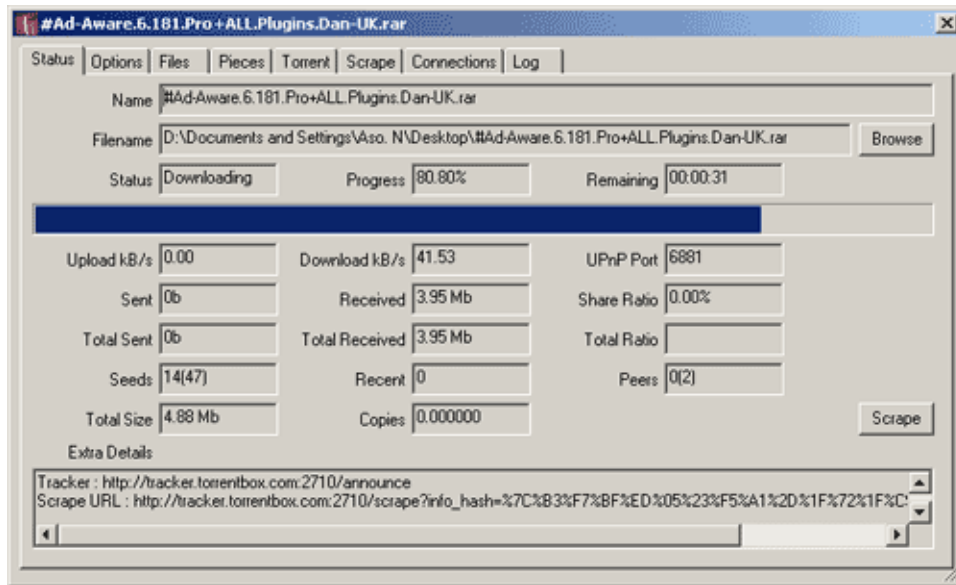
#Ad-Aware.6.181.Pro+ALL.Plugins.Dan-UK.rar

Status | Options | Files | Pieces | Torrent | Scrape | Connections | Log

Name #Ad-Aware.6.181.Pro+ALL.Plugins.Dan-UK.rar

Filename D:\Documents and Settings\Aso. N\Desktop\#Ad-Aware.6.181.Pro+ALL.Plugins.Dan-UK.rar Browse

Status Downloading Progress 80.80% Remaining 00:00:31

Upload kB/s 0.00 Download kB/s 41.53 UPnP Port 6881

Sent 0b Received 3.95 Mb Share Ratio 0.00%

Total Sent 0b Total Received 3.95 Mb Total Ratio

Seeds 14(47) Recent 0 Peers 0(2)

Total Size 4.88 Mb Copies 0.000000 Scrape

Extra Details

Tracker : http://tracker.torrentbox.com:2710/announce
Scrape URL : http://tracker.torrentbox.com:2710/scrape?info_hash=%7C%B3%F7%BF%ED%05%23%F5%A1%2D%1F%72%1F%C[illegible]